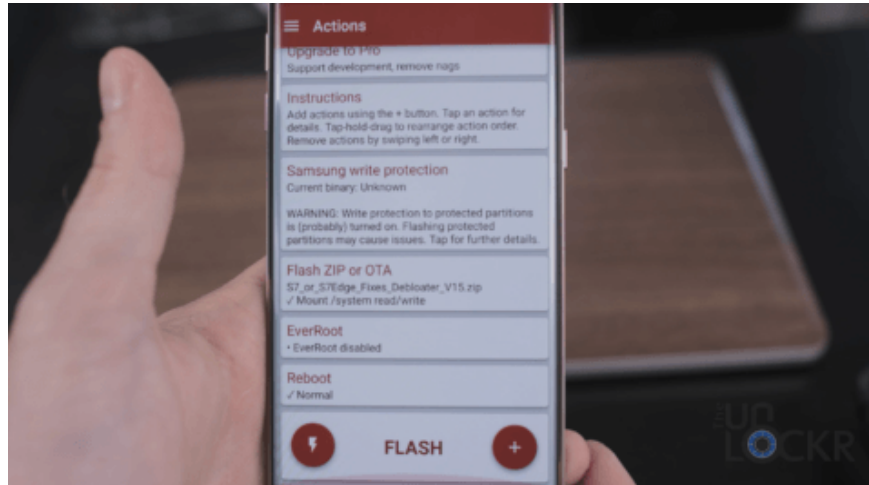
Actions

Upgrade to Pro
Support development, remove nags

Instructions
Add actions using the + button. Tap an action for details. Tap-hold-drag to rearrange action order. Remove actions by swiping left or right.

Samsung write protection
Current binary: Unknown

WARNING: Write protection to protected partitions is (probably) turned on. Flashing protected partitions may cause issues. Tap for further details.

Flash ZIP or OTA
S7_or_S7Edge_Fixes_Debloater_V15.zip
✓ Mount /system read/write

EverRoot
• EverRoot disabled

Reboot
✓ Normal

FLASH

+

the UnLOCKR